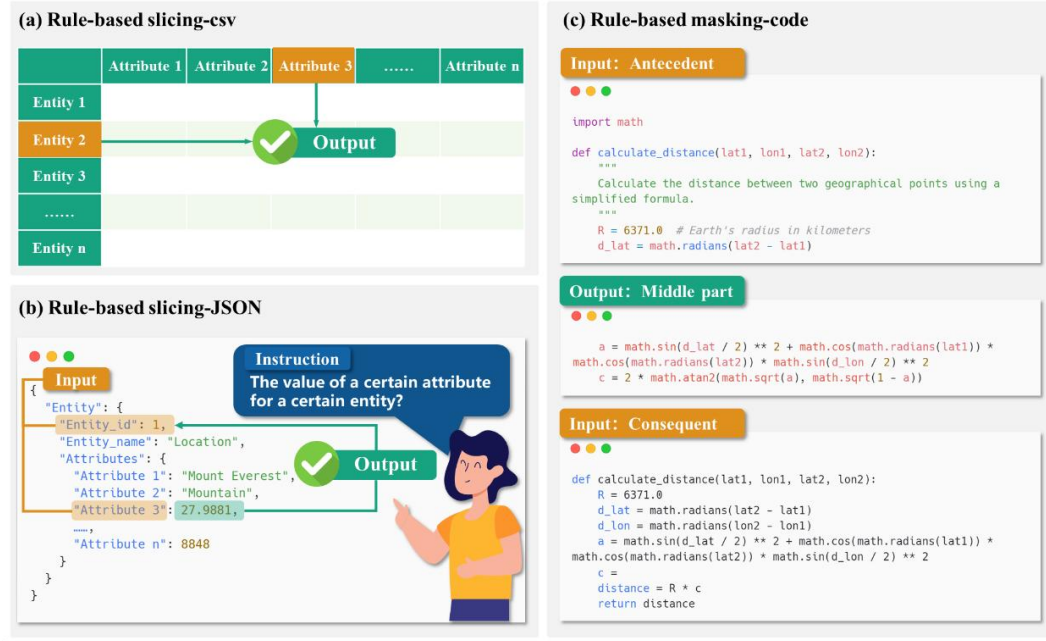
(a) Rule-based slicing-csv

| | Attribute 1 | Attribute 2 | Attribute 3 | …… | Attribute n |
|---|---|---|---|---|---|
| Entity 1 | | | | | |
| Entity 2 | | | | | |
| Entity 3 | | | | | |
| …… | | | | | |
| Entity n | | | | | |

Output

(b) Rule-based slicing-JSON

Input

{
  "Entity": {
    "Entity_id": 1,
    "Entity_name": "Location",
    "Attributes": {
      "Attribute 1": "Mount Everest",
      "Attribute 2": "Mountain",
      "Attribute 3": 27.9881,
      ……,
      "Attribute n": 8848
    }
  }
}

Instruction
The value of a certain attribute for a certain entity?

Output

(c) Rule-based masking-code

Input: Antecedent

import math

def calculate_distance(lat1, lon1, lat2, lon2):
    """
    Calculate the distance between two geographical points using a simplified formula.
    """
    R = 6371.0  # Earth's radius in kilometers
    d_lat = math.radians(lat2 - lat1)

Output: Middle part

    a = math.sin(d_lat / 2) ** 2 + math.cos(math.radians(lat1)) * math.cos(math.radians(lat2)) * math.sin(d_lon / 2) ** 2
    c = 2 * math.atan2(math.sqrt(a), math.sqrt(1 - a))

Input: Consequent

def calculate_distance(lat1, lon1, lat2, lon2):
    R = 6371.0
    d_lat = math.radians(lat2 - lat1)
    d_lon = math.radians(lon2 - lon1)
    a = math.sin(d_lat / 2) ** 2 + math.cos(math.radians(lat1)) * math.cos(math.radians(lat2)) * math.sin(d_lon / 2) ** 2
    c =
    distance = R * c
    return distance